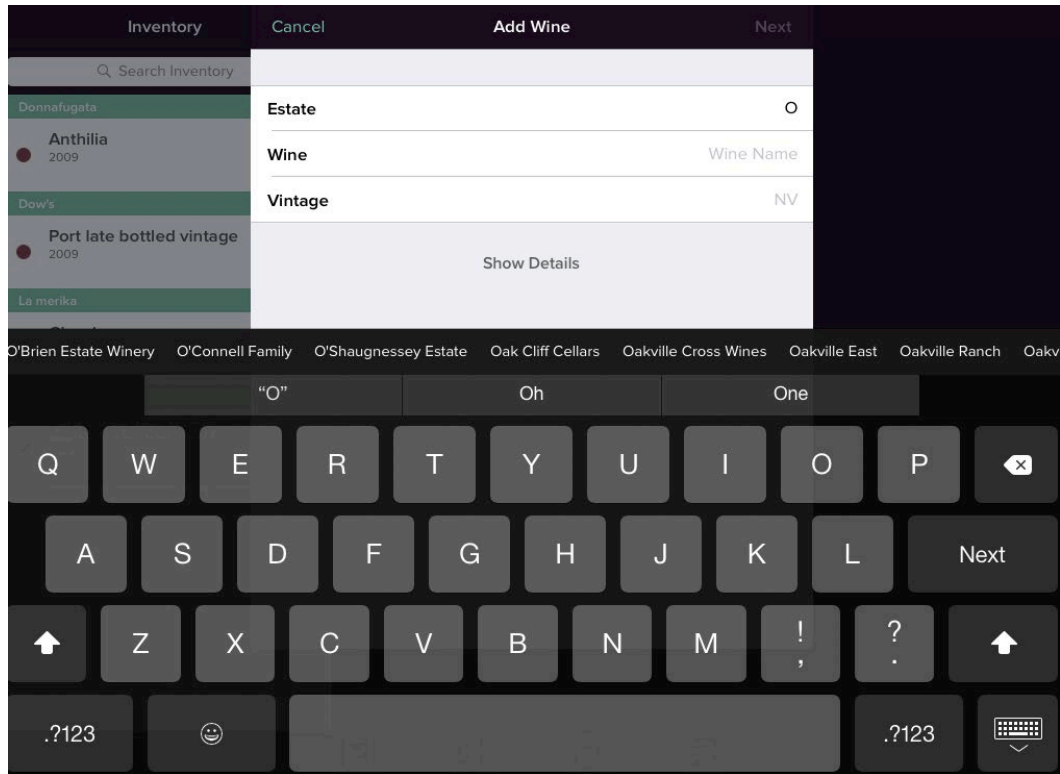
Inventory

Search Inventory

Donnafugata

Anthilia
2009

Dow's

Port late bottled vintage
2009

La merika

Cancel

Add Wine

Next

Estate O

Wine Wine Name

Vintage NV

Show Details

O'Brien Estate Winery O'Connell Family O'Shaugnessey Estate Oak Cliff Cellars Oakville Cross Wines Oakville East Oakville Ranch Oakv

"O" Oh One

Q W E R T Y U I O P

A S D F G H J K L Next

Z X C V B N M ! , ? .

.?123 .?123